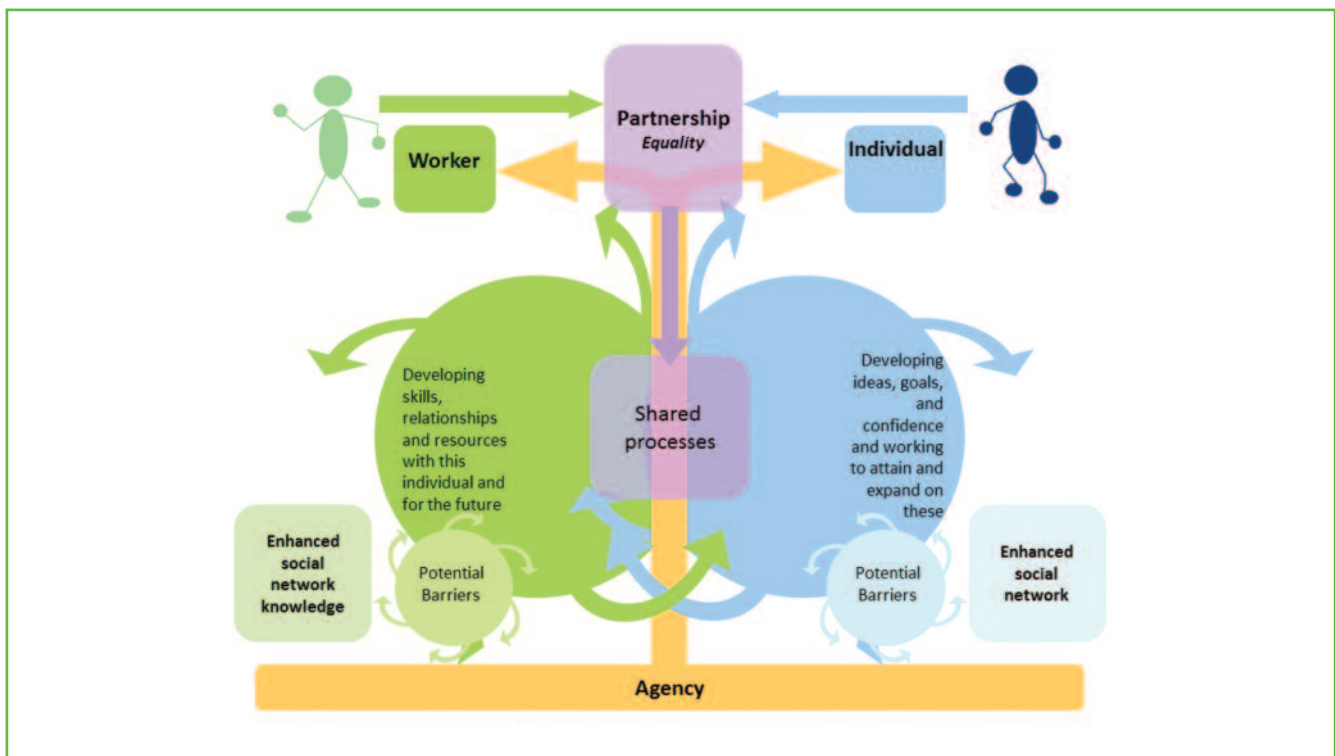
Partnership
Equality

Worker

Individual

Developing skills, relationships and resources with this individual and for the future

Shared processes

Developing ideas, goals, and confidence and working to attain and expand on these

Enhanced social network knowledge

Potential Barriers

Potential Barriers

Enhanced social network

Agency